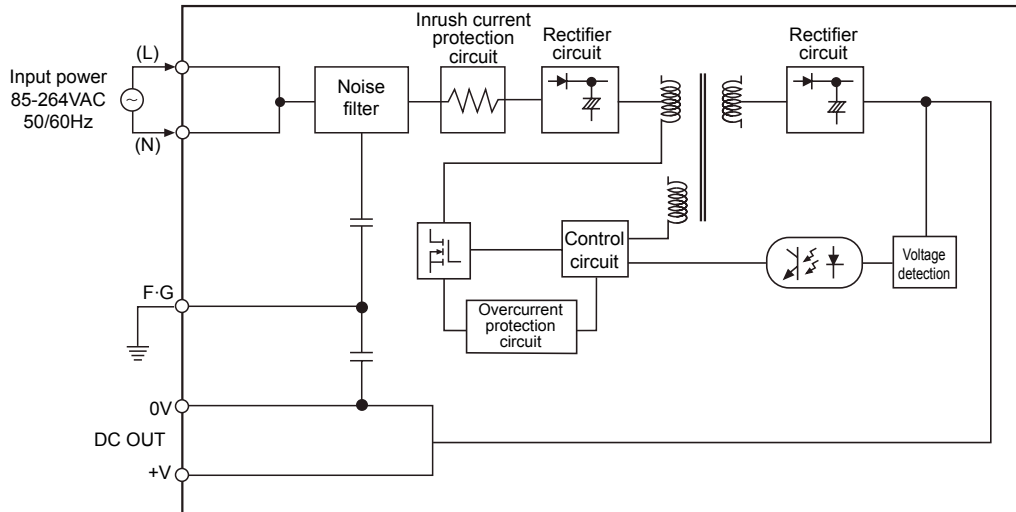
Input power
85-264VAC
50/60Hz

(L)

(N)

Noise filter

Inrush current protection circuit

Rectifier circuit

Rectifier circuit

Control circuit

Overcurrent protection circuit

Voltage detection

F·G

0V

DC OUT

+V